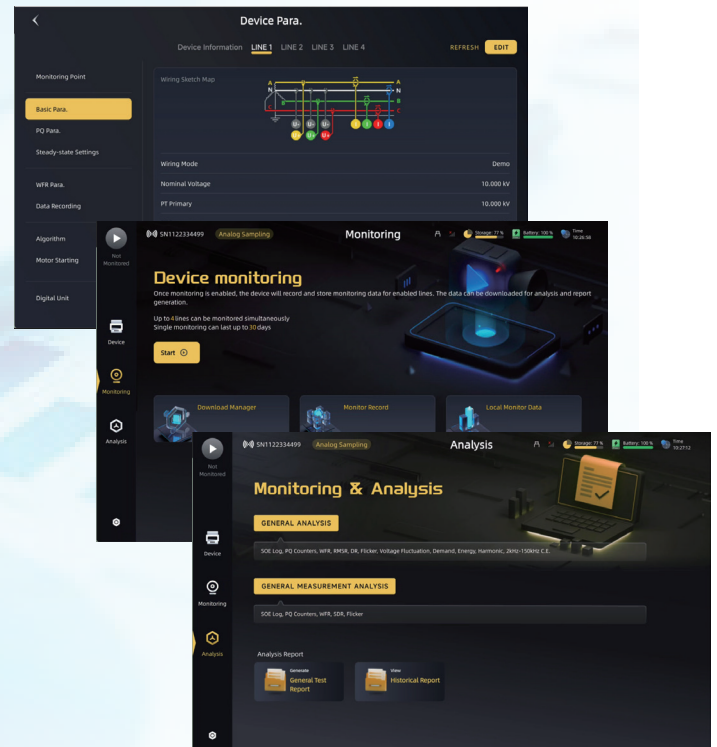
Device Para.

Device Information LINE 1 LINE 2 LINE 3 LINE 4

REFRESH EDIT

Monitoring Point

Basic Para.

PQ Para.

Steady-state Settings

WFR Para.

Data Recording

Algorithm

Motor Starting

Digital Unit

Wiring Sketch Map

A N B C

| Wiring Mode | Demo |
|---|---|
| Nominal Voltage | 10.000 kV |
| PT Primary | 10.000 kV |

SN1122334499 Analog Sampling Monitoring Storage: 77 % Battery: 100 % Time 10:25:38

Not Monitored

Device monitoring

Once monitoring is enabled, the device will record and store monitoring data for enabled lines. The data can be downloaded for analysis and report generation.

Up to 4 lines can be monitored simultaneously
Single monitoring can last up to 30 days

Start

Device

Monitoring

Analysis

Download Manager

Monitor Record

Local Monitor Data

SN1122334499 Analog Sampling Analysis Storage: 77 % Battery: 100 % Time 10:27:12

Not Monitored

Monitoring & Analysis

GENERAL ANALYSIS

SOE Log, PQ Counters, WFR, RMSR, DR, Flicker, Voltage Fluctuation, Demand, Energy, Harmonic, 2kHz-150kHz C.E.

GENERAL MEASUREMENT ANALYSIS

SOE Log, PQ Counters, WFR, SDR, Flicker

Device

Monitoring

Analysis

Analysis Report

Generate
General Test Report

View
Historical Report